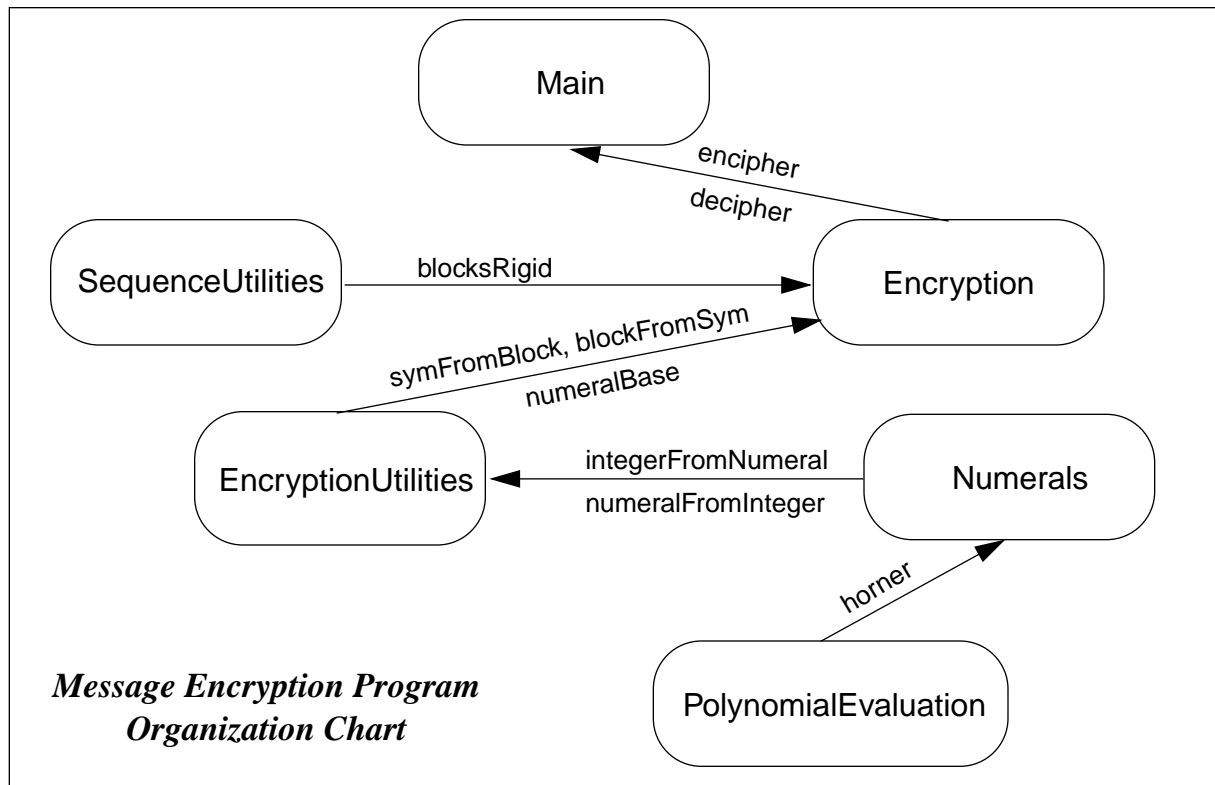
Main

encipher
decipher

SequenceUtilities

blocksRigid

Encryption

symFromBlock, blockFromSym
numeralBase

EncryptionUtilities

integerFromNumeral
numeralFromInteger

Numerals

horner

Message Encryption Program
Organization Chart

PolynomialEvaluation